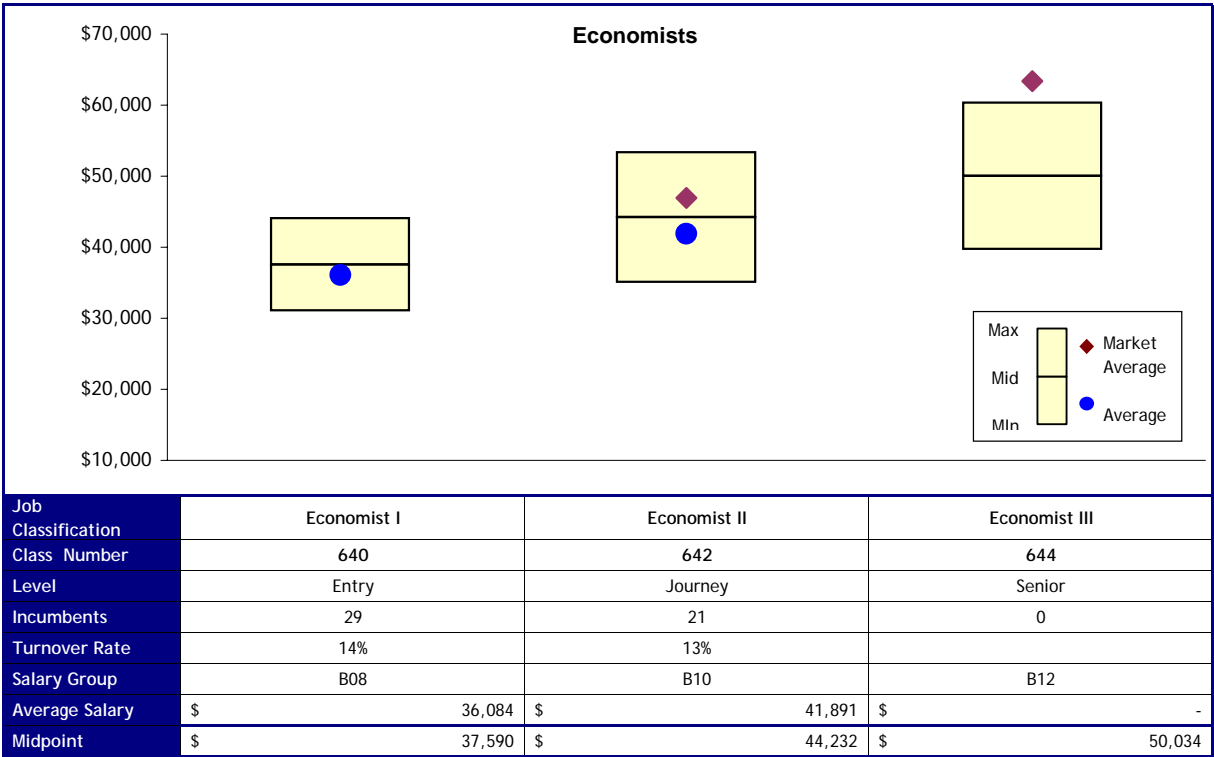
Economists

$70,000
$60,000
$50,000
$40,000
$30,000
$20,000
$10,000

Max
Mid
MIn
Market Average
Average

| Job Classification | Economist I | Economist II | Economist III |
|---|---|---|---|
| Class Number | 640 | 642 | 644 |
| Level | Entry | Journey | Senior |
| Incumbents | 29 | 21 | 0 |
| Turnover Rate | 14% | 13% | |
| Salary Group | B08 | B10 | B12 |
| Average Salary | $ 36,084 | $ 41,891 | $ - |
| Midpoint | $ 37,590 | $ 44,232 | $ 50,034 |